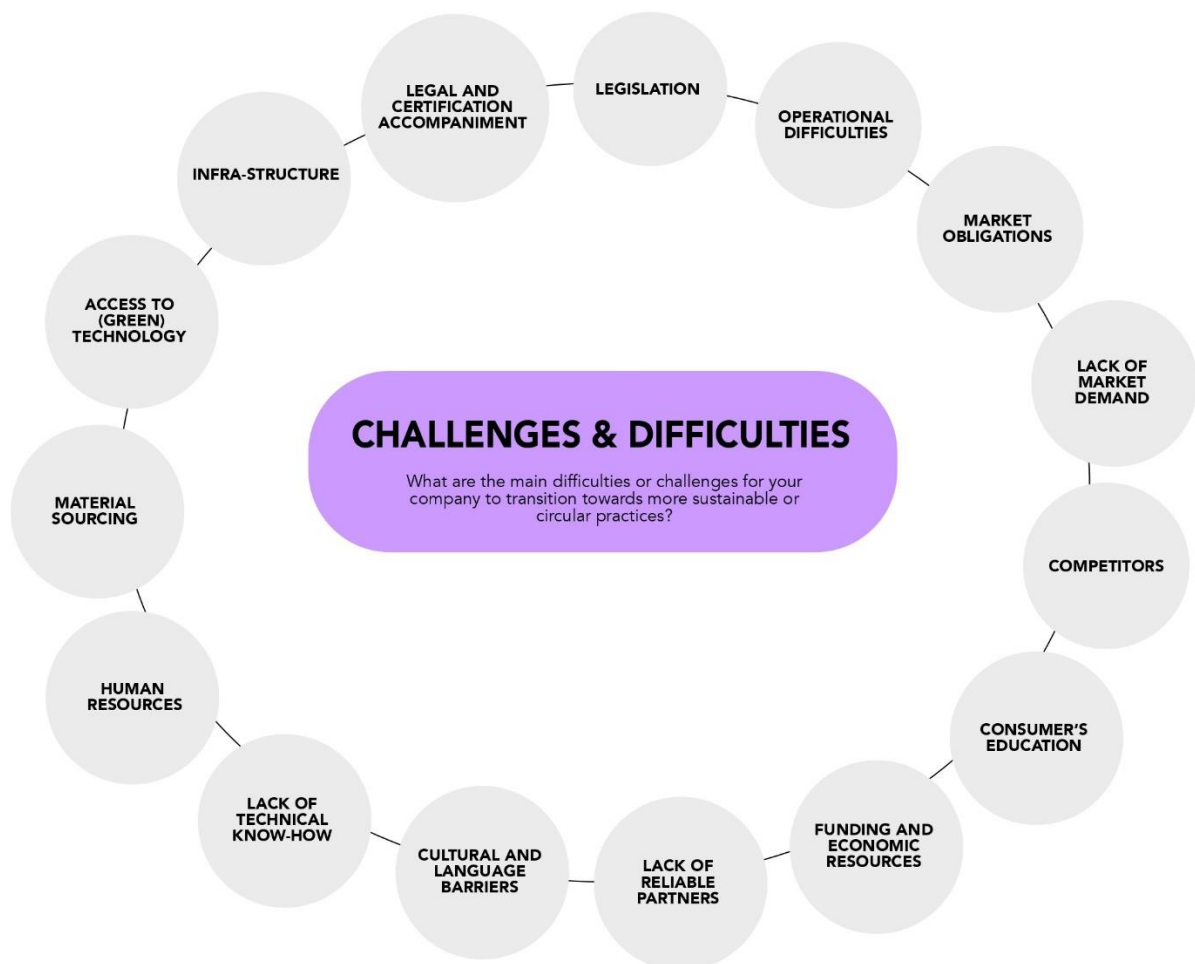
CHALLENGES & DIFFICULTIES

What are the main difficulties or challenges for your company to transition towards more sustainable or circular practices?

LEGISLATION

OPERATIONAL DIFFICULTIES

MARKET OBLIGATIONS

LACK OF MARKET DEMAND

COMPETITORS

CONSUMER'S EDUCATION

FUNDING AND ECONOMIC RESOURCES

LACK OF RELIABLE PARTNERS

CULTURAL AND LANGUAGE BARRIERS

LACK OF TECHNICAL KNOW-HOW

HUMAN RESOURCES

MATERIAL SOURCING

ACCESS TO (GREEN) TECHNOLOGY

INFRA-STRUCTURE

LEGAL AND CERTIFICATION ACCOMPANIMENT